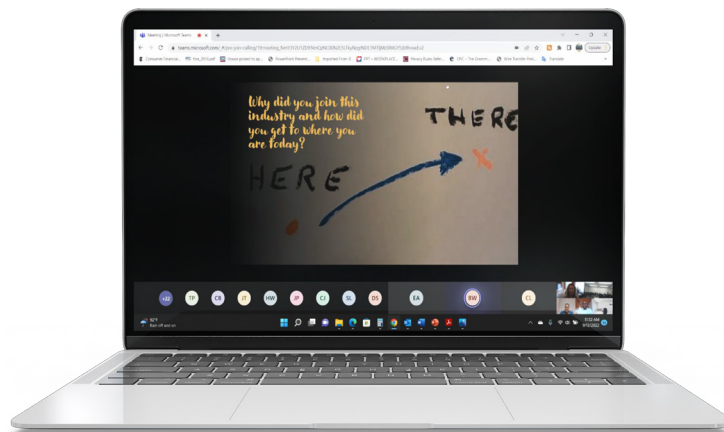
Meeting | Microsoft Teams

teams.microsoft.com/_#/pre-join-calling/19:meeting_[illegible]

Update

Why did you join this industry and how did you get to where you are today?

THERE

HERE

+32 TP CB JT HW JP CJ SL DS EA BW CL